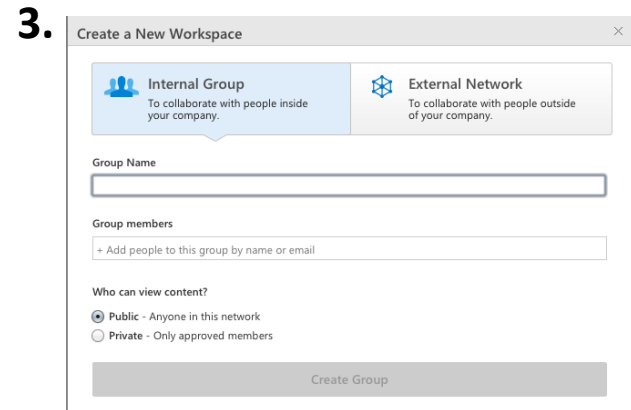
3.

Create a New Workspace

×

Internal Group
To collaborate with people inside your company.

External Network
To collaborate with people outside of your company.

Group Name

Group members

+ Add people to this group by name or email

Who can view content?

Public - Anyone in this network

Private - Only approved members

Create Group